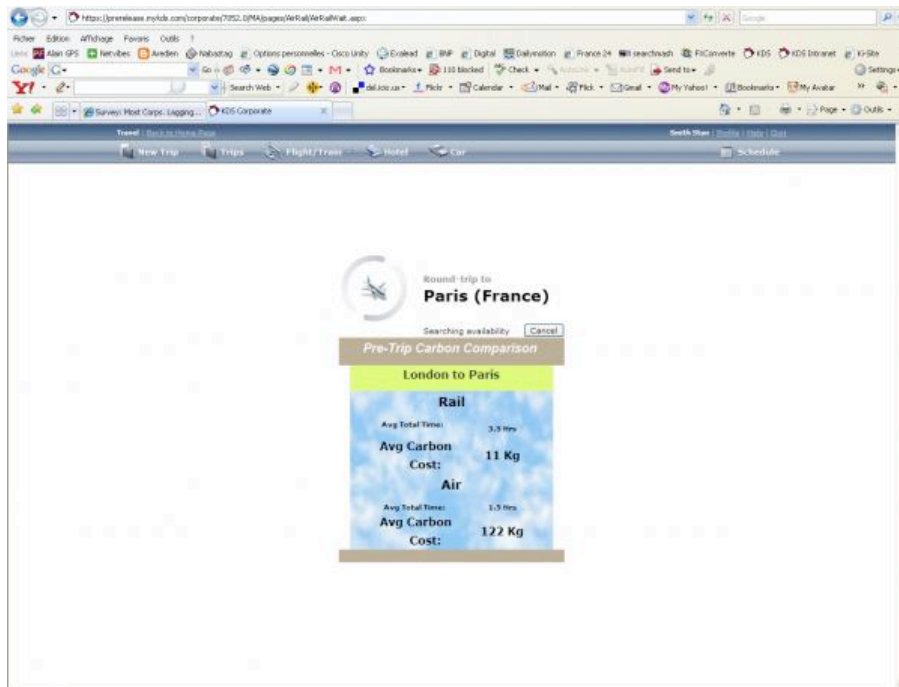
https://prerelease.mykds.com/corporate/7052.0/MA/pages/AirRail/AirRailWait.aspx

Fichier Edition Affichage Favoris Outils ?

Liens Alan GPS Netvibes Aneden Nabaztag Options personnelles - Cisco Unity Evalead BNP Digital Dailymotion France 24 searchmash FilConverte KDS KDS Intranet Ki-Site

Google G- Go Bookmarks 118 blocked Check Send to Settings

Y! Search Web del.icio.us Flickr Calendar Mail Flick Gmail My Yahoo! Bookmarks My Avatar

Survey: Most Corps. Lagging... KDS Corporate

Page Outils

Travel | Back to Home Page

Smith Stan | Profile | Help | Quit

New Trip Trips Flight/Train Hotel Car Schedule

Round-trip to

Paris (France)

Searching availability Cancel

Pre-Trip Carbon Comparison

London to Paris

Rail

Avg Total Time: 3.5 Hrs

Avg Carbon Cost: 11 Kg

Air

Avg Total Time: 1.5 Hrs

Avg Carbon Cost: 122 Kg